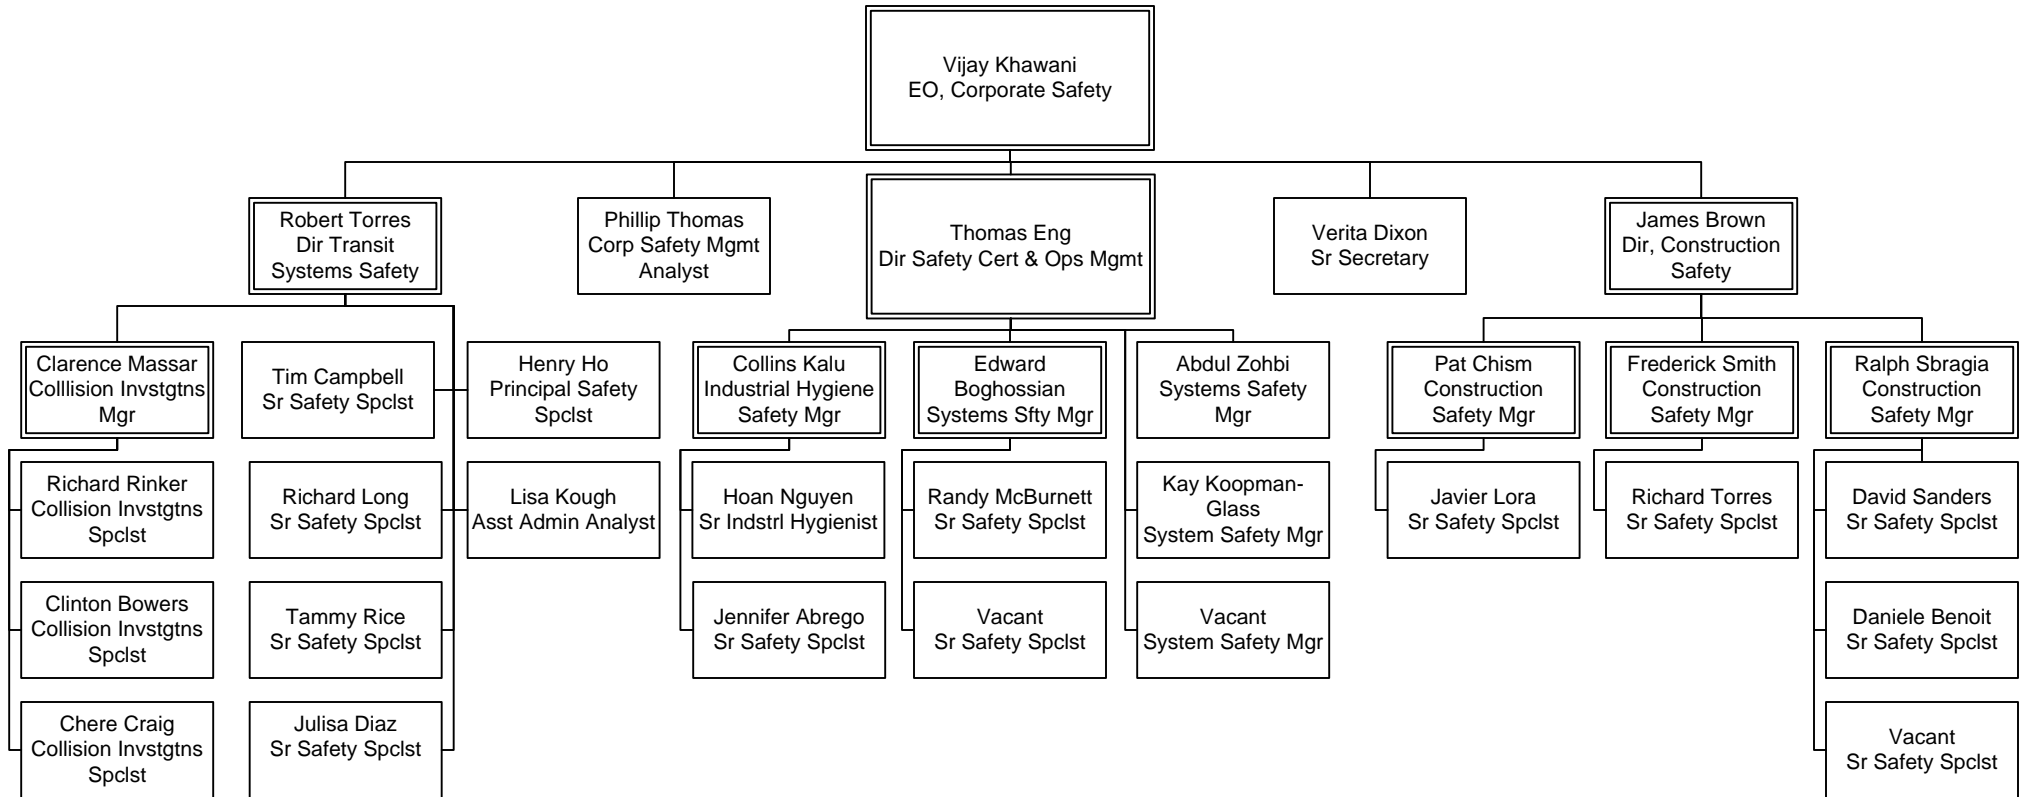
Vijay Khawani
EO, Corporate Safety

Robert Torres
Dir Transit
Systems Safety

Phillip Thomas
Corp Safety Mgmt
Analyst

Thomas Eng
Dir Safety Cert & Ops Mgmt

Verita Dixon
Sr Secretary

James Brown
Dir, Construction
Safety

Clarence Massar
Colllision Invstgtns
Mgr

Tim Campbell
Sr Safety Spclst

Henry Ho
Principal Safety
Spclst

Collins Kalu
Industrial Hygiene
Safety Mgr

Edward
Boghossian
Systems Sfty Mgr

Abdul Zohbi
Systems Safety
Mgr

Pat Chism
Construction
Safety Mgr

Frederick Smith
Construction
Safety Mgr

Ralph Sbragia
Construction
Safety Mgr

Richard Rinker
Collision Invstgtns
Spclst

Richard Long
Sr Safety Spclst

Lisa Kough
Asst Admin Analyst

Hoan Nguyen
Sr Indstrl Hygienist

Randy McBurnett
Sr Safety Spclst

Kay Koopman-Glass
System Safety Mgr

Javier Lora
Sr Safety Spclst

Richard Torres
Sr Safety Spclst

David Sanders
Sr Safety Spclst

Clinton Bowers
Collision Invstgtns
Spclst

Tammy Rice
Sr Safety Spclst

Jennifer Abrego
Sr Safety Spclst

Vacant
Sr Safety Spclst

Vacant
System Safety Mgr

Daniele Benoit
Sr Safety Spclst

Chere Craig
Collision Invstgtns
Spclst

Julisa Diaz
Sr Safety Spclst

Vacant
Sr Safety Spclst